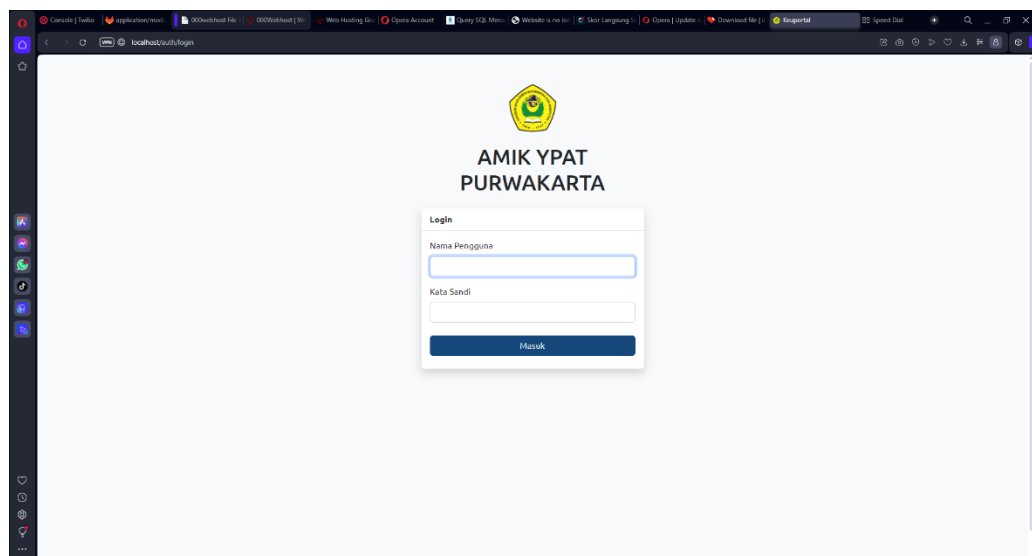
Console | Twilio
application/mod
000webhost File
000Webhost | W
Web Hosting Gr
Opera Account
Query SQL Mem
Website is no lo
Skor Langsung S
Opera | Update
Download file |
Keuportal
Speed Dial

VPN localhost/auth/login

AMIK YPAT PURWAKARTA

Login

Nama Pengguna

Kata Sandi

Masuk